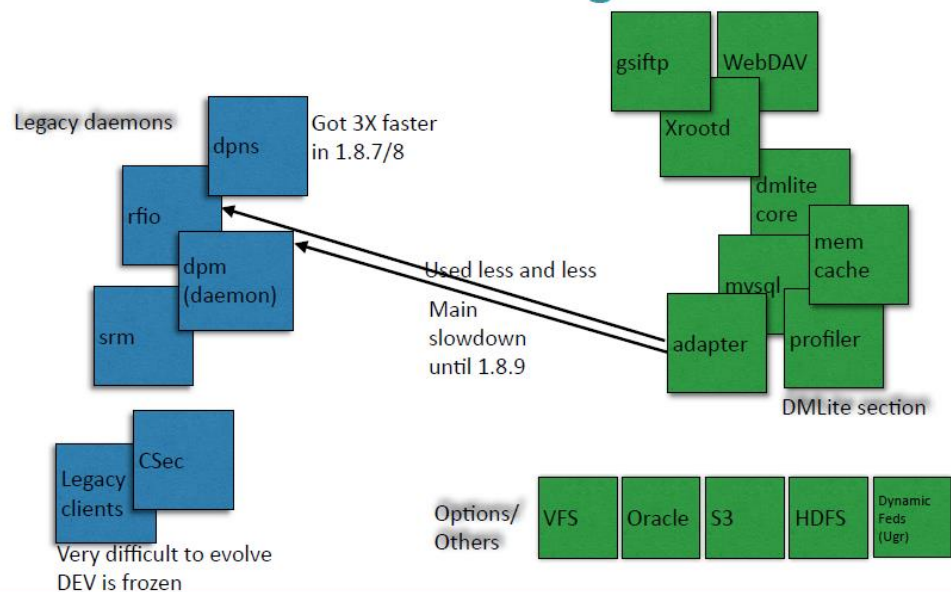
Legacy daemons

dpns

Got 3X faster in 1.8.7/8

rfio

dpm (daemon)

srm

Used less and less

Main slowdown until 1.8.9

gsiftp

WebDAV

Xrootd

dmlite core

mem cache

mysql

adapter

profiler

DMLite section

CSec

Legacy clients

Very difficult to evolve
DEV is frozen

Options/ Others

VFS

Oracle

S3

HDFS

Dynamic Feds (Ugr)